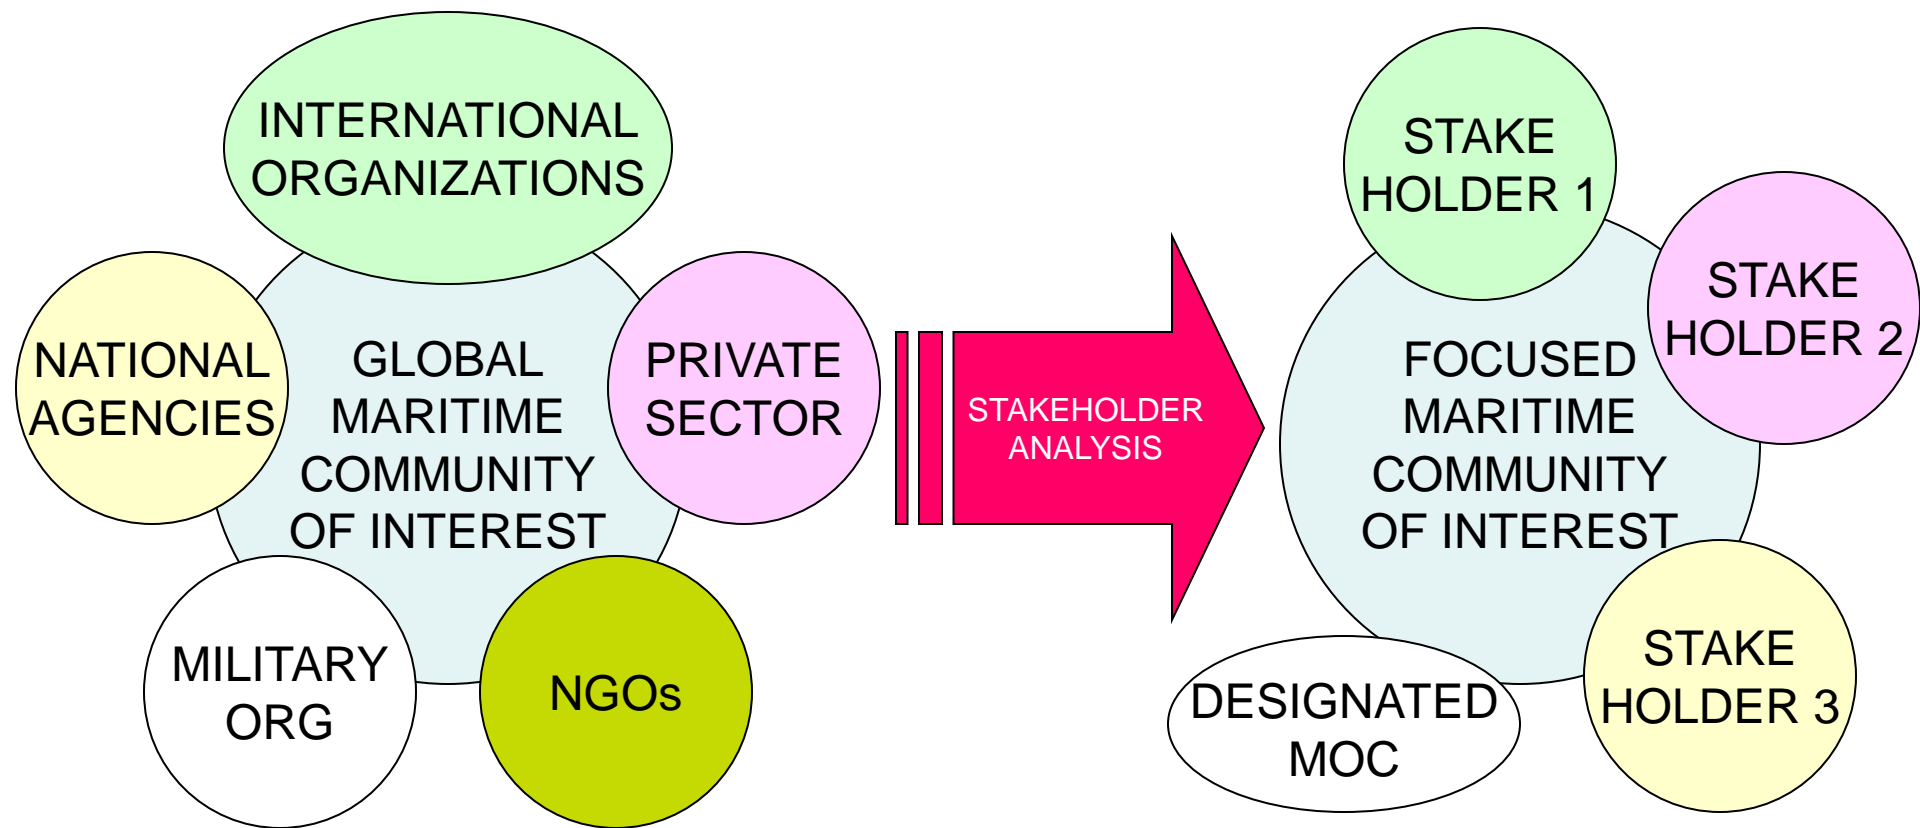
INTERNATIONAL ORGANIZATIONS

NATIONAL AGENCIES

GLOBAL MARITIME COMMUNITY OF INTEREST

PRIVATE SECTOR

MILITARY ORG

NGOs

STAKEHOLDER ANALYSIS

STAKE HOLDER 1

STAKE HOLDER 2

FOCUSED MARITIME COMMUNITY OF INTEREST

DESIGNATED MOC

STAKE HOLDER 3